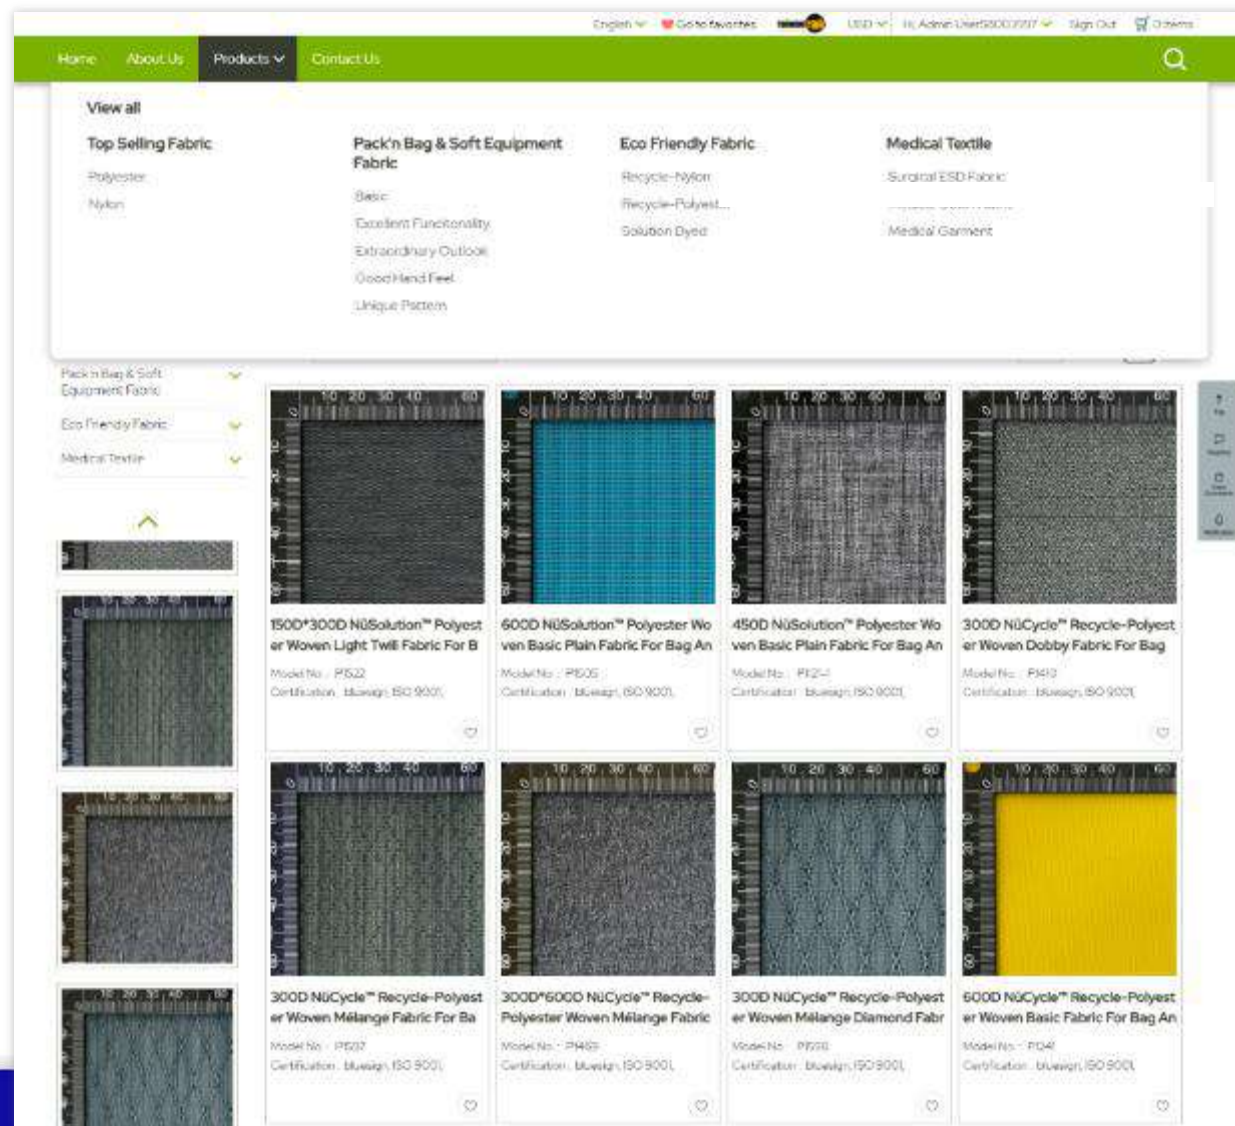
English Go to favorites USD Hi, Admin User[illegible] Sign Out 0 items

Home About Us Products Contact Us

View all

Top Selling Fabric
Polyester
Nylon

Pack'n Bag & Soft Equipment Fabric
Basic
Excellent Functionality
Extraordinary Outlook
Good Hand Feel
Unique Pattern

Eco Friendly Fabric
Recycle-Nylon
Recycle-Polyest...
Solution Dyed

Medical Textile
Surgical ESD Fabric
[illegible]
Medical Garment

Pack'n Bag & Soft Equipment Fabric
Eco Friendly Fabric
Medical Textile

150D*300D NüSolution™ Polyester Woven Light Twill Fabric For B
Model No. : P1522
Certification : bluesign, ISO 9001,

600D NüSolution™ Polyester Woven Basic Plain Fabric For Bag An
Model No. : P1505
Certification : bluesign, ISO 9001,

450D NüSolution™ Polyester Woven Basic Plain Fabric For Bag An
Model No. : P12-1
Certification : bluesign, ISO 9001,

300D NüCycle™ Recycle-Polyester Woven Dobby Fabric For Bag
Model No. : P1410
Certification : bluesign, ISO 9001,

300D NüCycle™ Recycle-Polyester Woven Mélange Fabric For Ba
Model No. : P1507
Certification : bluesign, ISO 9001,

300D*600D NüCycle™ Recycle-Polyester Woven Mélange Fabric
Model No. : P1493
Certification : bluesign, ISO 9001,

300D NüCycle™ Recycle-Polyester Woven Mélange Diamond Fabr
Model No. : P1508
Certification : bluesign, ISO 9001,

600D NüCycle™ Recycle-Polyester Woven Basic Fabric For Bag An
Model No. : P041
Certification : bluesign, ISO 9001,